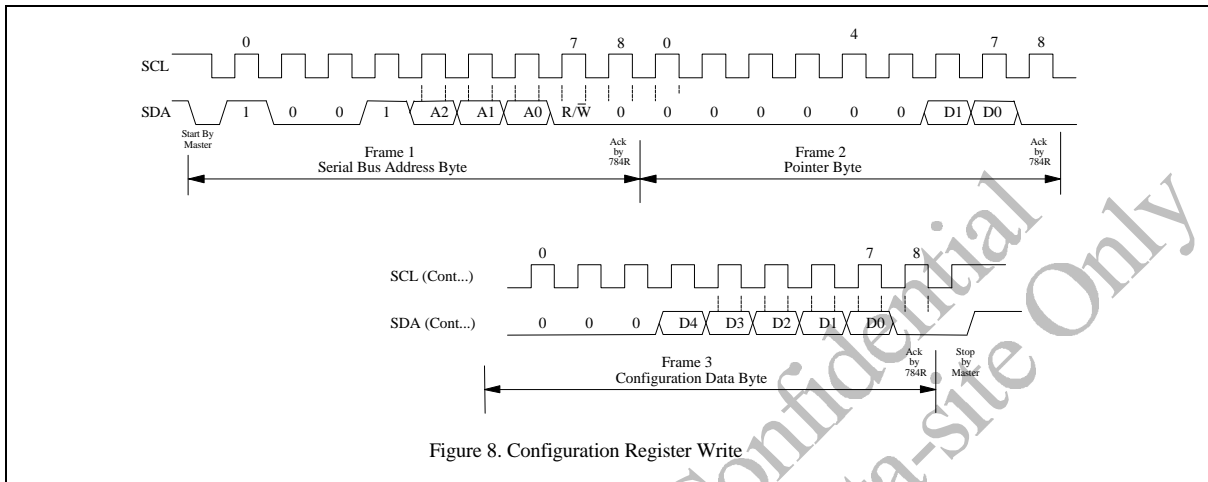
0 7 8 0 4 7 8

SCL

SDA 1 0 0 1 A2 A1 A0 R/$\overline{W}$ 0 0 0 0 0 0 0 D1 D0

Start By Master

Ack by 784R

Ack by 784R

Frame 1
Serial Bus Address Byte

Frame 2
Pointer Byte

0 7 8

SCL (Cont...)

SDA (Cont...) 0 0 0 D4 D3 D2 D1 D0

Frame 3
Configuration Data Byte

Ack by 784R

Stop by Master

Figure 8. Configuration Register Write

Confidential
Data-site Only